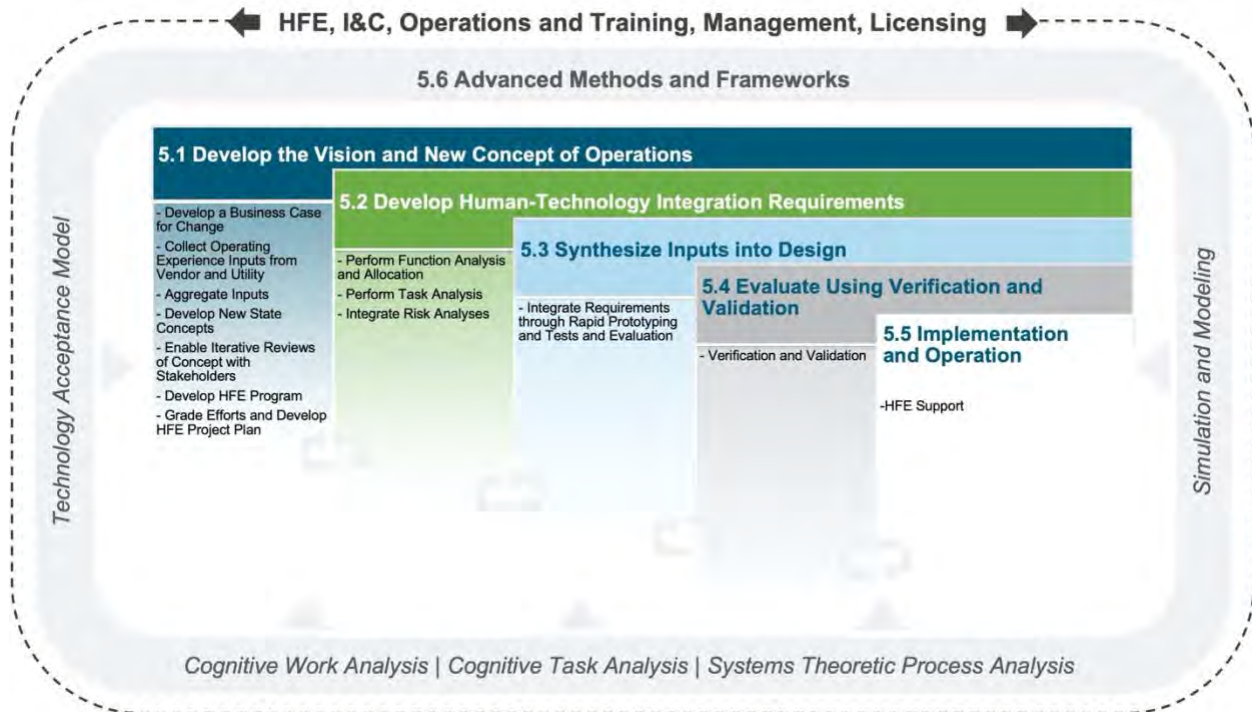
HFE, I&C, Operations and Training, Management, Licensing

5.6 Advanced Methods and Frameworks

Technology Acceptance Model

Simulation and Modeling

5.1 Develop the Vision and New Concept of Operations

- Develop a Business Case for Change
- Collect Operating Experience Inputs from Vendor and Utility
- Aggregate Inputs
- Develop New State Concepts
- Enable Iterative Reviews of Concept with Stakeholders
- Develop HFE Program
- Grade Efforts and Develop HFE Project Plan

5.2 Develop Human-Technology Integration Requirements

- Perform Function Analysis and Allocation
- Perform Task Analysis
- Integrate Risk Analyses

5.3 Synthesize Inputs into Design

- Integrate Requirements through Rapid Prototyping and Tests and Evaluation

5.4 Evaluate Using Verification and Validation

- Verification and Validation

5.5 Implementation and Operation

-HFE Support

Cognitive Work Analysis | Cognitive Task Analysis | Systems Theoretic Process Analysis